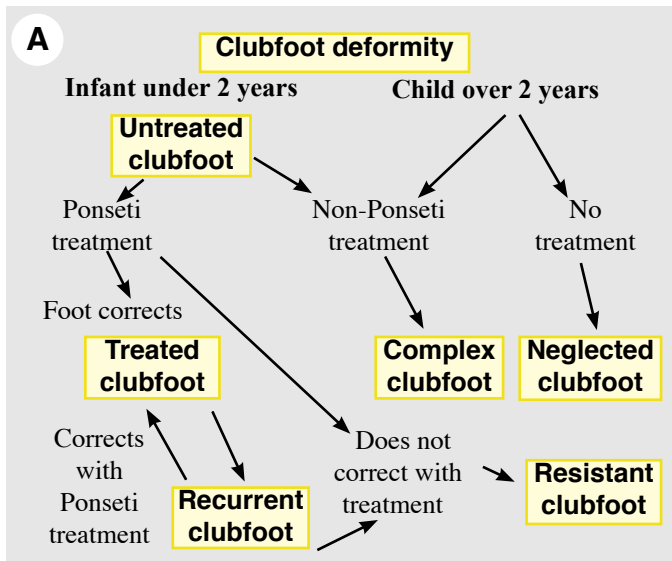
A

Clubfoot deformity

Infant under 2 years

Child over 2 years

Untreated clubfoot

Ponseti treatment

Non-Ponseti treatment

No treatment

Foot corrects

Treated clubfoot

Complex clubfoot

Neglected clubfoot

Corrects with Ponseti treatment

Recurrent clubfoot

Does not correct with treatment

Resistant clubfoot